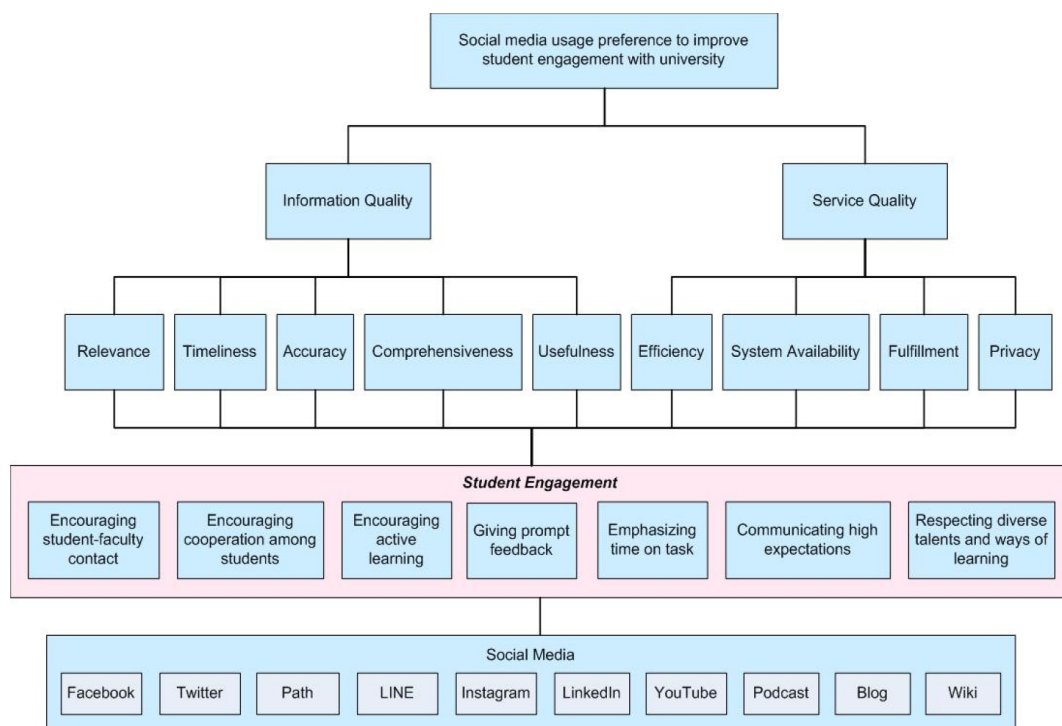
Social media usage preference to improve student engagement with university

Information Quality

Service Quality

Relevance

Timeliness

Accuracy

Comprehensiveness

Usefulness

Efficiency

System Availability

Fulfillment

Privacy

*Student Engagement*

Encouraging student-faculty contact

Encouraging cooperation among students

Encouraging active learning

Giving prompt feedback

Emphasizing time on task

Communicating high expectations

Respecting diverse talents and ways of learning

Social Media

Facebook

Twitter

Path

LINE

Instagram

LinkedIn

YouTube

Podcast

Blog

Wiki